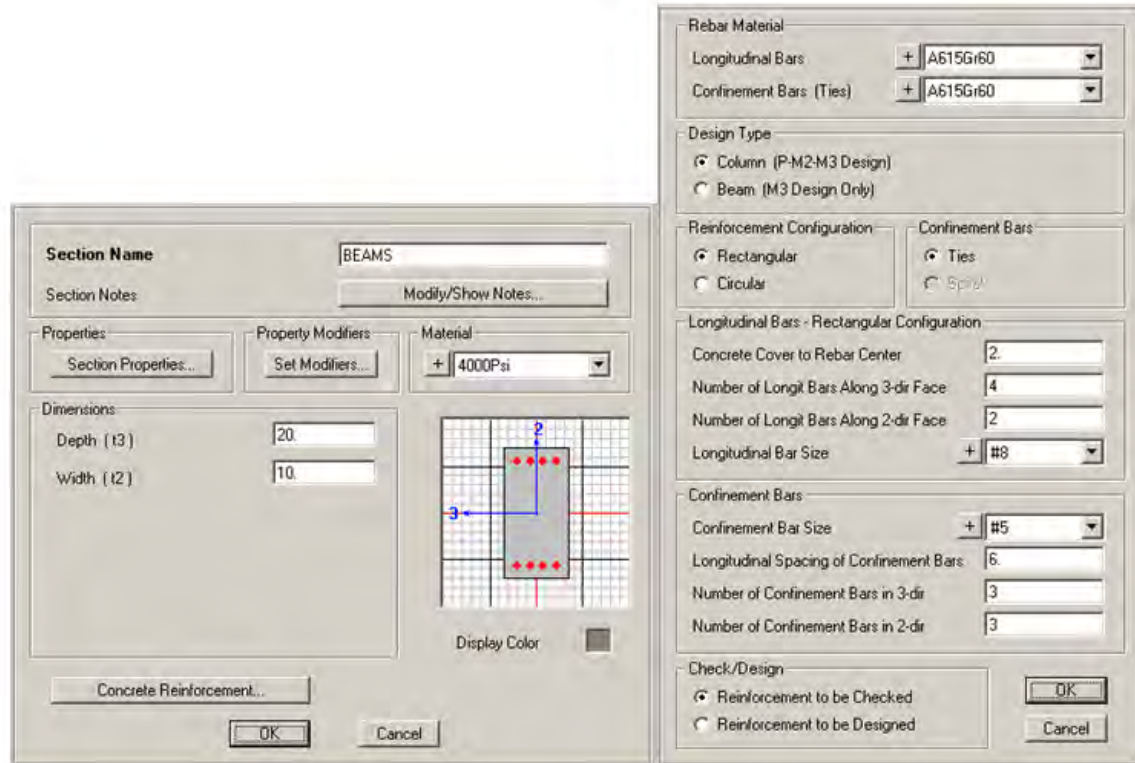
Section Name
BEAMS
Section Notes
Modify/Show Notes...

Properties
Section Properties...

Property Modifiers
Set Modifiers...

Material
+ 4000Psi

Dimensions
Depth ( t3 ) 20.
Width ( t2 ) 10.

2
3

Display Color

Concrete Reinforcement...

OK
Cancel

Rebar Material
Longitudinal Bars + A615Gr60
Confinement Bars (Ties) + A615Gr60

Design Type
Column (P-M2-M3 Design)
Beam (M3 Design Only)

Reinforcement Configuration
Rectangular
Circular

Confinement Bars
Ties
Spiral

Longitudinal Bars - Rectangular Configuration
Concrete Cover to Rebar Center 2.
Number of Longit Bars Along 3-dir Face 4
Number of Longit Bars Along 2-dir Face 2
Longitudinal Bar Size + #8

Confinement Bars
Confinement Bar Size + #5
Longitudinal Spacing of Confinement Bars 6.
Number of Confinement Bars in 3-dir 3
Number of Confinement Bars in 2-dir 3

Check/Design
Reinforcement to be Checked
Reinforcement to be Designed

OK
Cancel